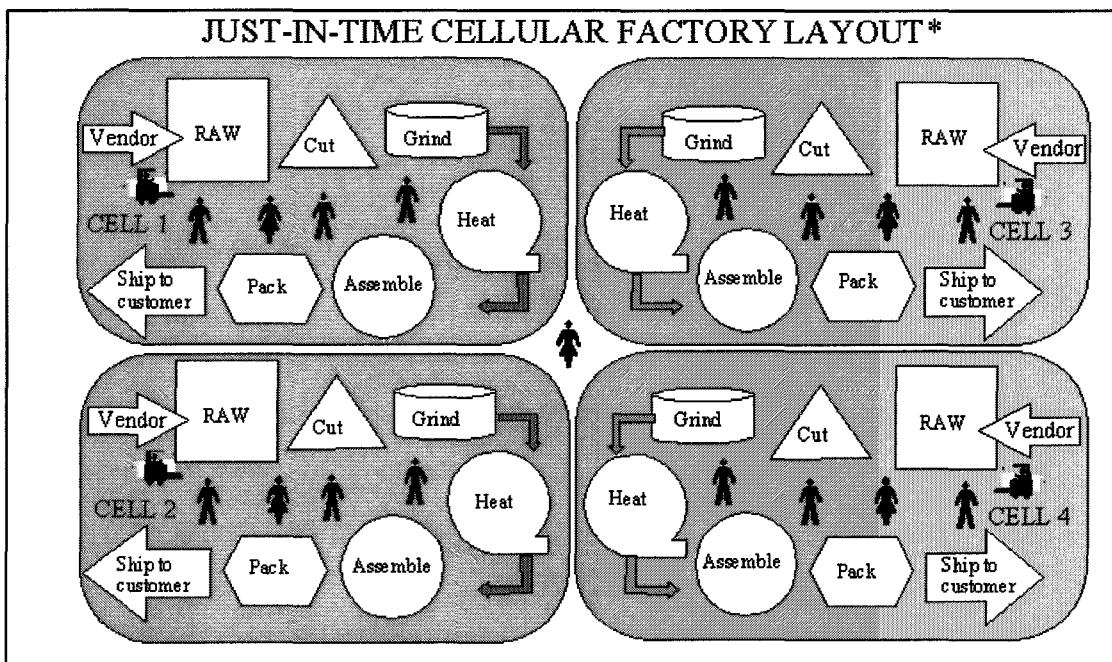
JUST-IN-TIME CELLULAR FACTORY LAYOUT*

Vendor
RAW
Cut
Grind
Heat
CELL 1
Ship to customer
Pack
Assemble

Grind
Cut
RAW
Vendor
Heat
CELL 3
Assemble
Pack
Ship to customer

Vendor
RAW
Cut
Grind
Heat
CELL 2
Ship to customer
Pack
Assemble

Grind
Cut
RAW
Vendor
Heat
CELL 4
Assemble
Pack
Ship to customer